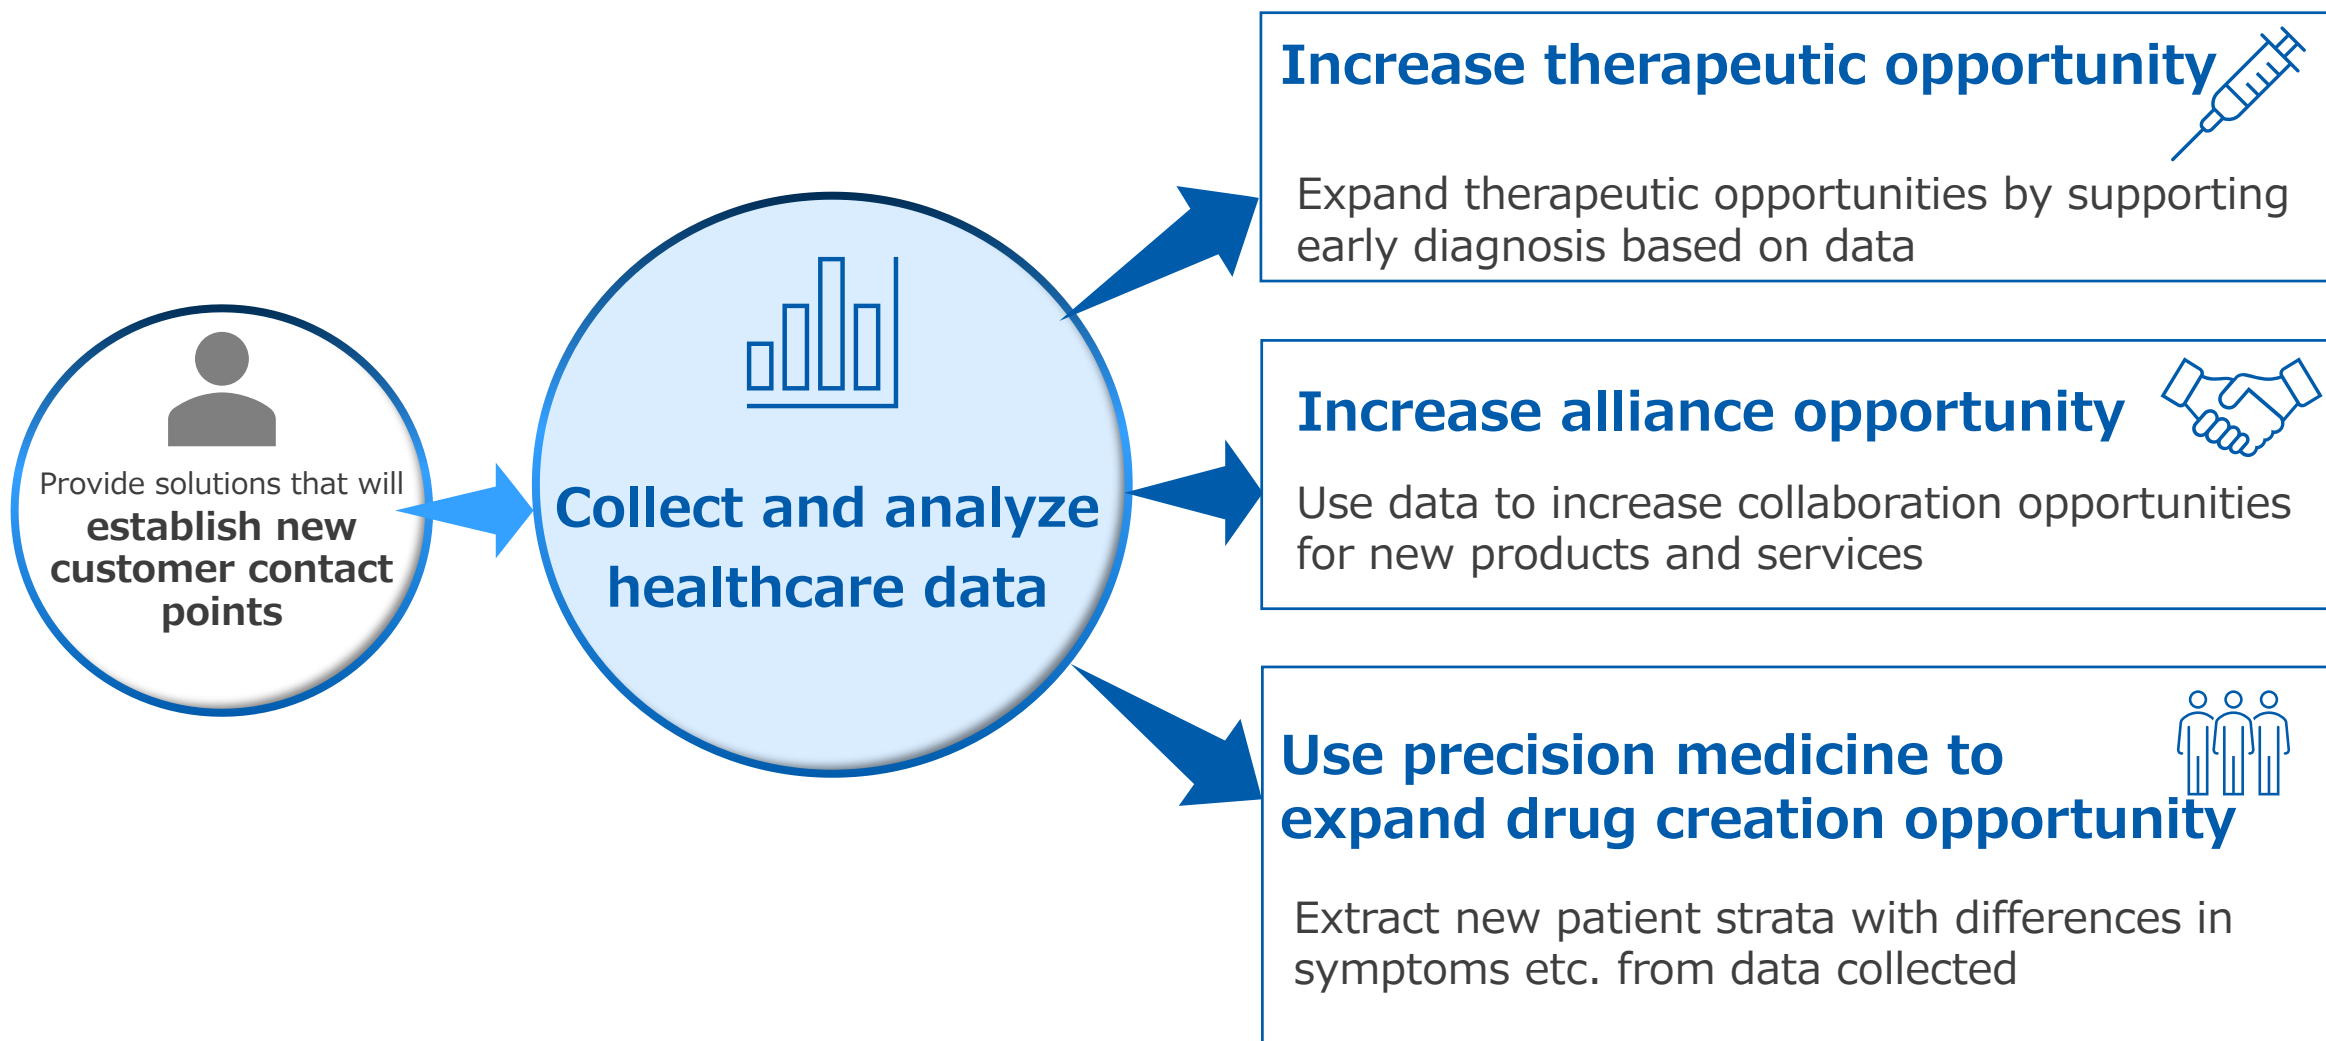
Provide solutions that will establish new customer contact points

Collect and analyze healthcare data

Increase therapeutic opportunity

Expand therapeutic opportunities by supporting early diagnosis based on data

Increase alliance opportunity

Use data to increase collaboration opportunities for new products and services

Use precision medicine to expand drug creation opportunity

Extract new patient strata with differences in symptoms etc. from data collected